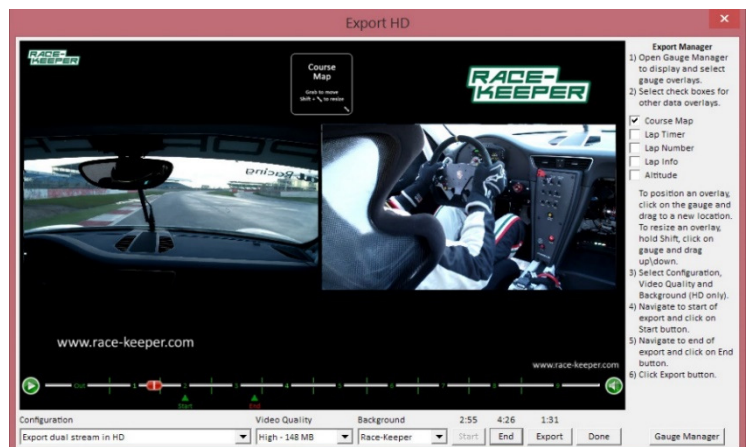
Export HD

RACE-KEEPER

Course Map

Grab to move
Shift + ↖ to resize

RACE-KEEPER

www.race-keeper.com

www.race-keeper.com

Start

End

Export Manager
1) Open Gauge Manager to display and select gauge overlays.
2) Select check boxes for other data overlays.

☑ Course Map
☐ Lap Timer
☐ Lap Number
☐ Lap Info
☐ Altitude

To position an overlay, click on the gauge and drag to a new location. To resize an overlay, hold Shift, click on gauge and drag up\down.
3) Select Configuration, Video Quality and Background (HD only).
4) Navigate to start of export and click on Start button.
5) Navigate to end of export and click on End button.
6) Click Export button.

Configuration
Export dual stream in HD

Video Quality
High - 148 MB

Background
Race-Keeper

2:55
Start

4:26
End

1:31
Export

Done

Gauge Manager